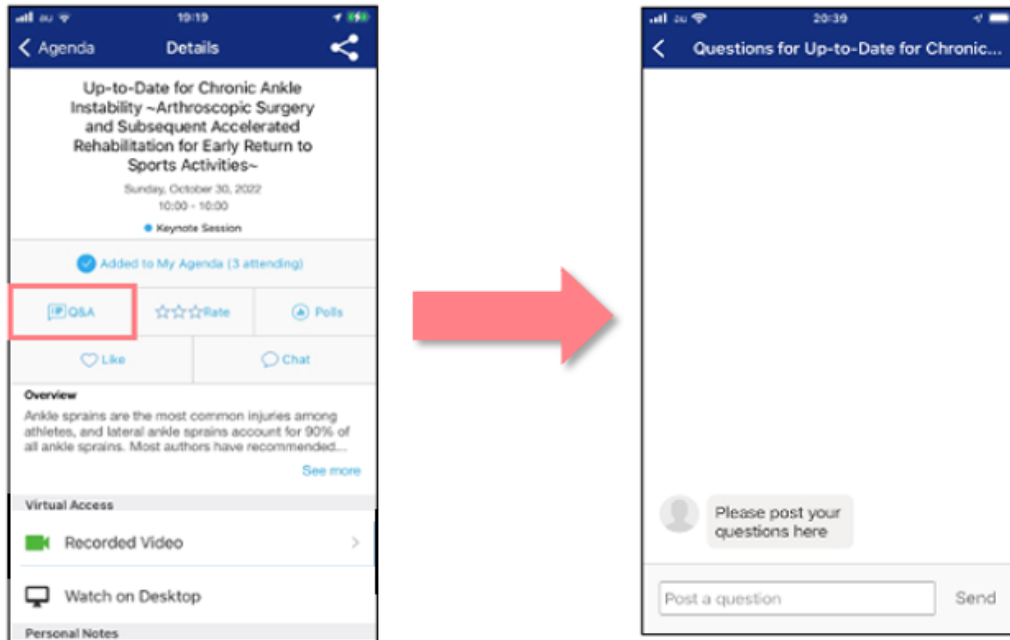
au 19:19

Agenda Details

Up-to-Date for Chronic Ankle Instability ~Arthroscopic Surgery and Subsequent Accelerated Rehabilitation for Early Return to Sports Activities~

Sunday, October 30, 2022
10:00 - 10:00

Keynote Session

Added to My Agenda (3 attending)

Q&A

Rate

Polls

Like

Chat

Overview

Ankle sprains are the most common injuries among athletes, and lateral ankle sprains account for 90% of all ankle sprains. Most authors have recommended...

See more

Virtual Access

Recorded Video

Watch on Desktop

Personal Notes

au 20:39

Questions for Up-to-Date for Chronic...

Please post your questions here

Post a question

Send